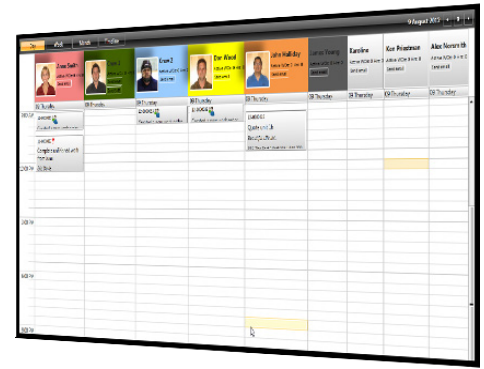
9 August 2012

Day Week Month Timeline

Dave Smith

Evan J

Don Wood

John Halliday

Lorcan Young

Karoline

Ken Friedman

Alex Nemeroth

08 Thursday

08 Thursday

08 Thursday

08 Thursday

08 Thursday

08 Thursday

08 Thursday

08 Thursday

08 Thursday

Quote on Lift

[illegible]

12:00 PM

2:00 PM

4:00 PM

6:00 PM

8:00 PM